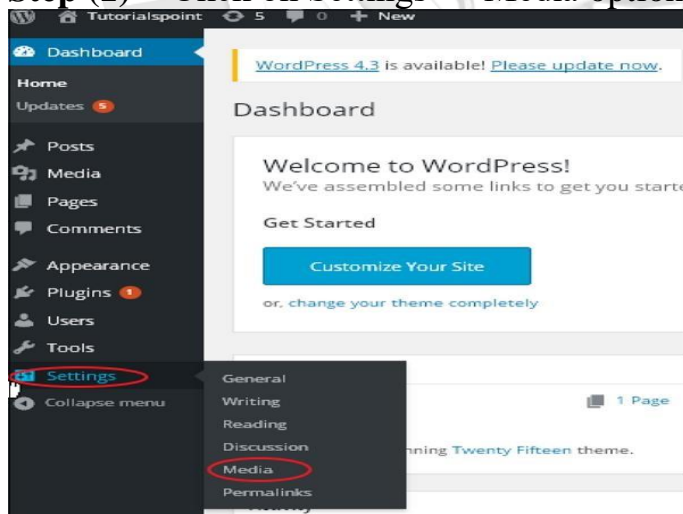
Step (1) − Click on Settings → Media option

Tutorialspoint 5 0 + New

Dashboard

Home

Updates 5

Posts

Media

Pages

Comments

Appearance

Plugins 1

Users

Tools

Settings

Collapse menu

WordPress 4.3 is available! Please update now.

Dashboard

Welcome to WordPress!

We've assembled some links to get you starte

Get Started

Customize Your Site

or, change your theme completely

General

Writing

Reading

Discussion

Media

Permalinks

1 Page

nning Twenty Fifteen theme.